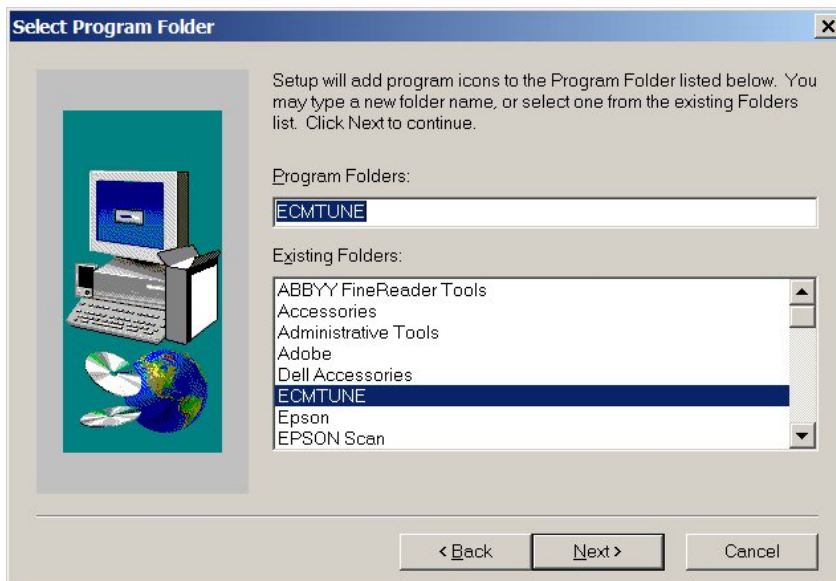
Select Program Folder

Setup will add program icons to the Program Folder listed below. You may type a new folder name, or select one from the existing Folders list. Click Next to continue.

Program Folders:

ECMTUNE

Existing Folders:

ABBYY FineReader Tools
Accessories
Administrative Tools
Adobe
Dell Accessories
ECMTUNE
Epson
EPSON Scan

< Back
Next >
Cancel